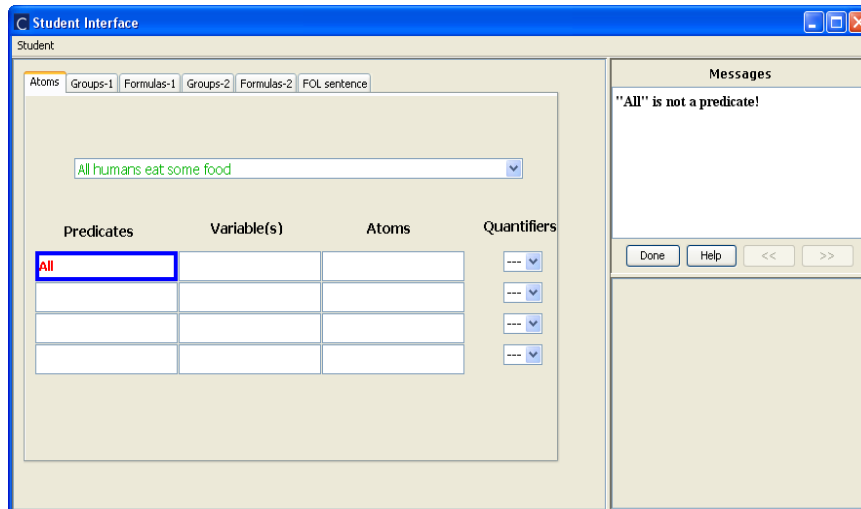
Student Interface

Student

Atoms | Groups-1 | Formulas-1 | Groups-2 | Formulas-2 | FOL sentence

All humans eat some food

| Predicates | Variable(s) | Atoms | Quantifiers |
|---|---|---|---|
| All | | | --- |
| | | | --- |
| | | | --- |
| | | | --- |

Messages

"All" is not a predicate!

Done Help << >>